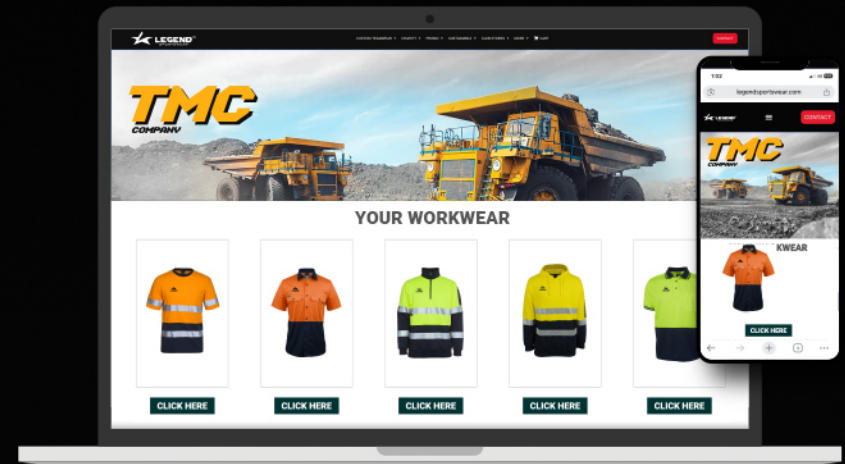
LEGEND

CUSTOM TEAMWEAR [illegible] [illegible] SUSTAINABLE CLUB STORES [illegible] CART

CONTACT

TMC
COMPANY

YOUR WORKWEAR

CLICK HERE

CLICK HERE

CLICK HERE

CLICK HERE

CLICK HERE

7:02

legendsportswear.com

LEGEND

CONTACT

TMC
COMPANY

KWEAR

CLICK HERE